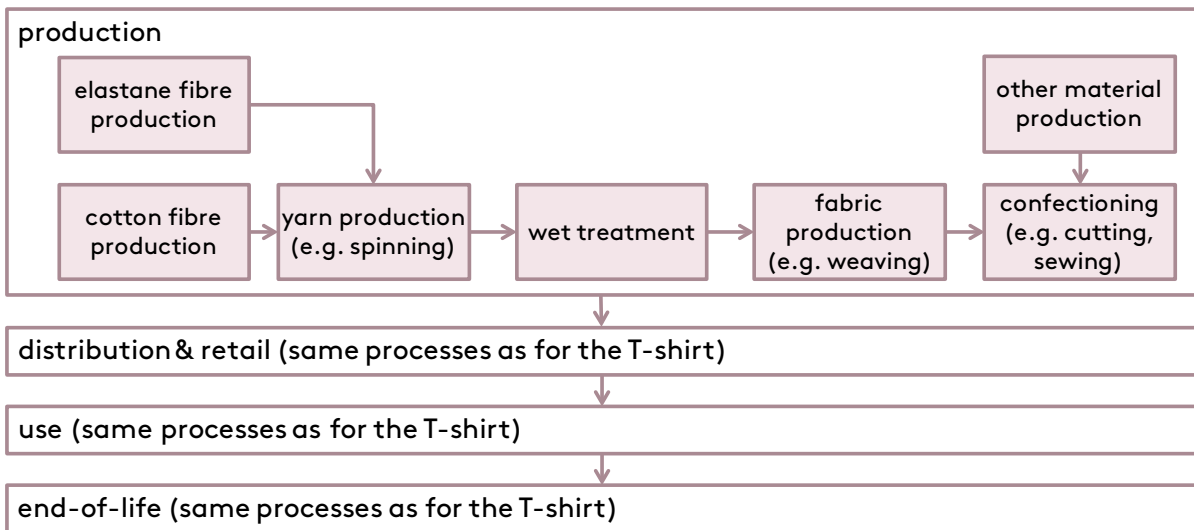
production

elastane fibre production

other material production

cotton fibre production

yarn production (e.g. spinning)

wet treatment

fabric production (e.g. weaving)

confectioning (e.g. cutting, sewing)

distribution & retail (same processes as for the T-shirt)

use (same processes as for the T-shirt)

end-of-life (same processes as for the T-shirt)